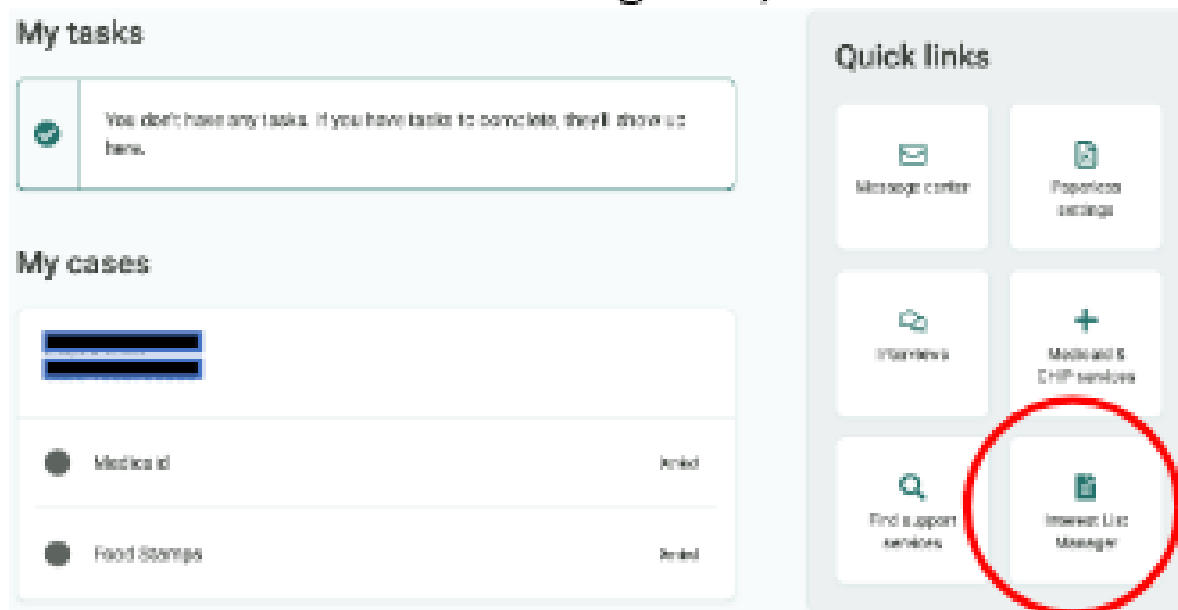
My tasks

You don't have any tasks. If you have tasks to complete, they'll show up here.

My cases

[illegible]
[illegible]

Medicaid
Denied

Food Stamps
Denied

Quick links

Message center

Paperless settings

Interviews

Medicaid & CHIP services

Find support services

Interest List Manager